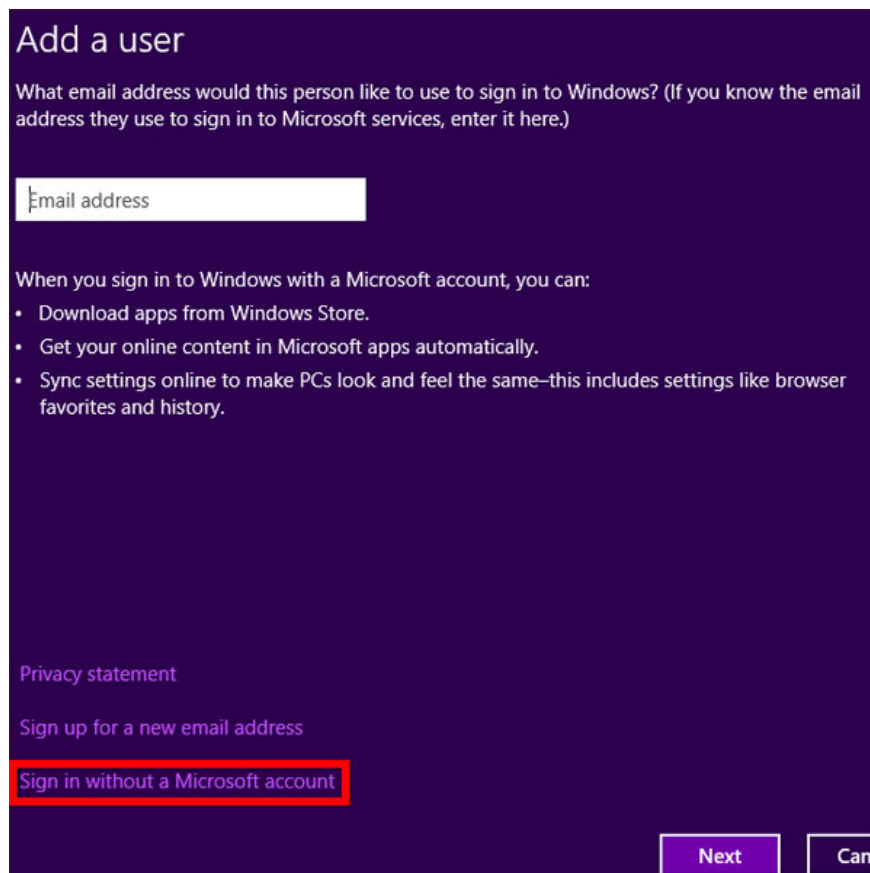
Add a user

What email address would this person like to use to sign in to Windows? (If you know the email address they use to sign in to Microsoft services, enter it here.)

Email address

When you sign in to Windows with a Microsoft account, you can:
• Download apps from Windows Store.
• Get your online content in Microsoft apps automatically.
• Sync settings online to make PCs look and feel the same–this includes settings like browser favorites and history.

Privacy statement

Sign up for a new email address

Sign in without a Microsoft account

Next Can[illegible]